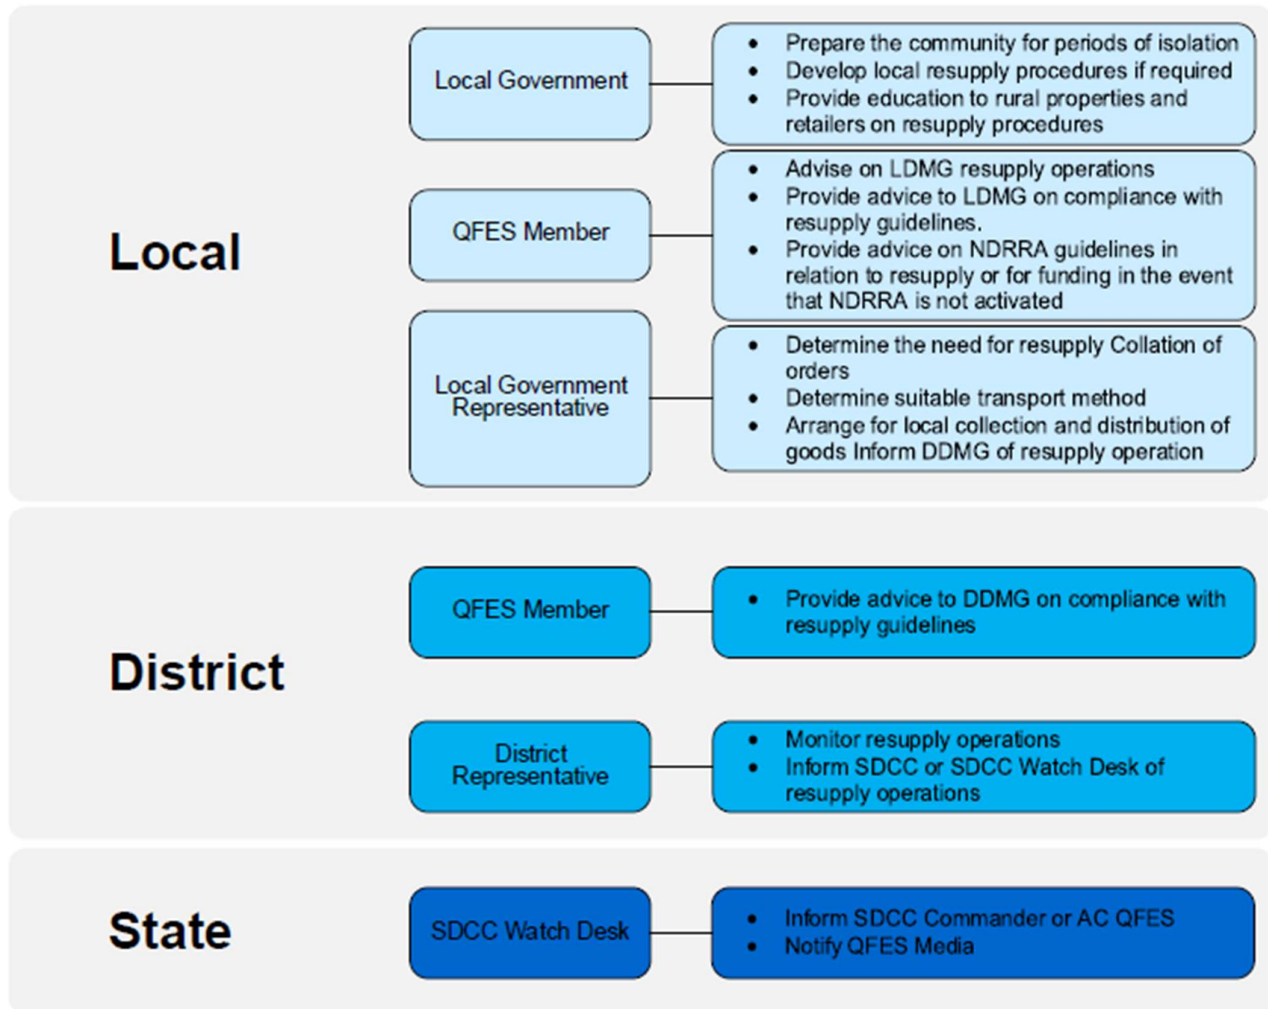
Local

Local Government

- Prepare the community for periods of isolation
- Develop local resupply procedures if required
- Provide education to rural properties and retailers on resupply procedures

QFES Member

- Advise on LDMG resupply operations
- Provide advice to LDMG on compliance with resupply guidelines.
- Provide advice on NDRRA guidelines in relation to resupply or for funding in the event that NDRRA is not activated

Local Government Representative

- Determine the need for resupply Collation of orders
- Determine suitable transport method
- Arrange for local collection and distribution of goods Inform DDMG of resupply operation

District

QFES Member

- Provide advice to DDMG on compliance with resupply guidelines

District Representative

- Monitor resupply operations
- Inform SDCC or SDCC Watch Desk of resupply operations

State

SDCC Watch Desk

- Inform SDCC Commander or AC QFES
- Notify QFES Media